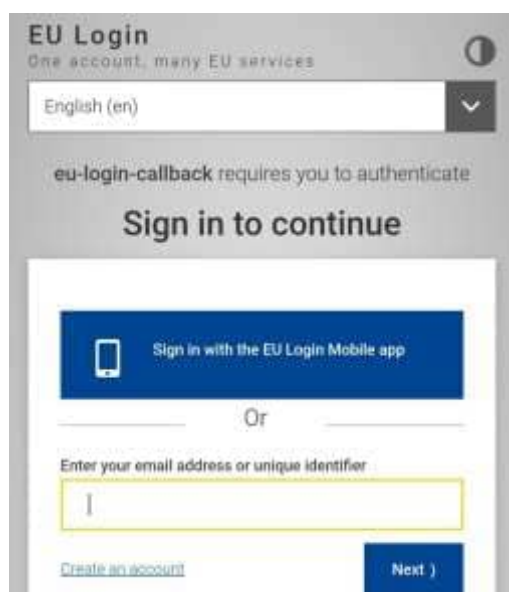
EU Login
One account, many EU services

English (en)

eu-login-callback requires you to authenticate

Sign in to continue

Sign in with the EU Login Mobile app

Or

Enter your email address or unique identifier

Create an account

Next ›